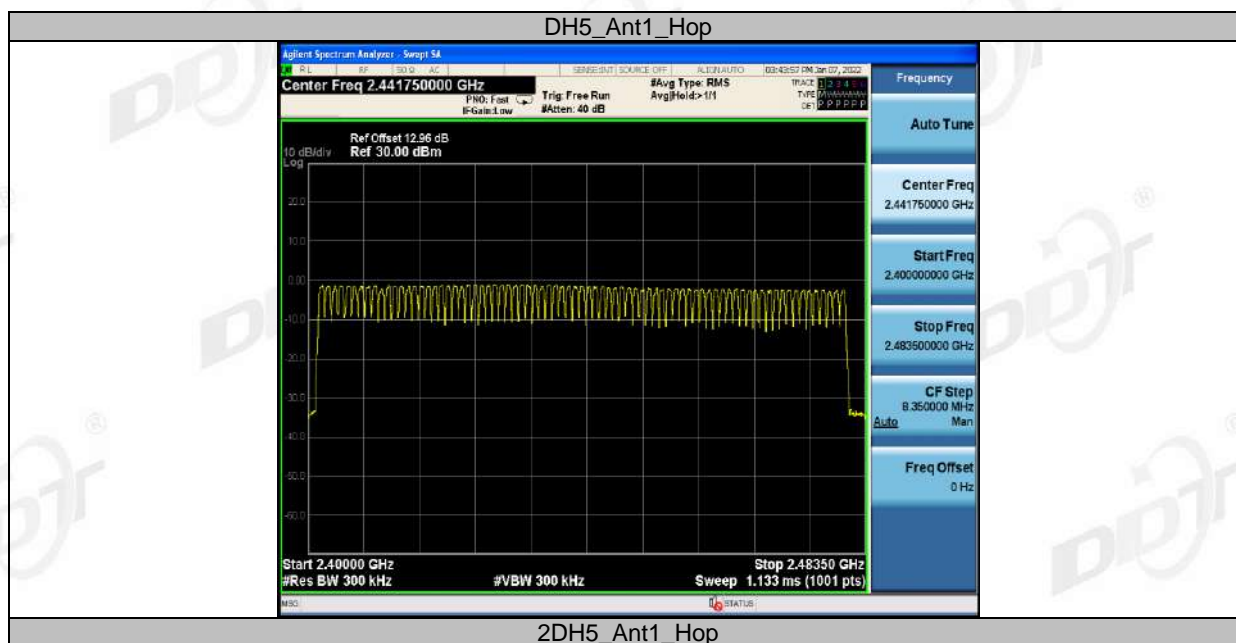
DH5_Ant1_Hop

Agilent Spectrum Analyzer - Swept SA

RL RF 50 Ω AC SENSE:INT SOURCE OFF ALIGN AUTO 03:43:57 PM Jan 07, 2022

Center Freq 2.441750000 GHz

PNO: Fast IFGain:Low Trig: Free Run #Atten: 40 dB #Avg Type: RMS Avg|Hold:>1/1

TRACE 1 2 3 4 5 6 TYPE DET P P P P P P

Ref Offset 12.96 dB
10 dB/div Ref 30.00 dBm
Log

20.0
10.0
0.00
-10.0
-20.0
-30.0
-40.0
-50.0
-60.0

Start 2.40000 GHz
#Res BW 300 kHz #VBW 300 kHz
Stop 2.48350 GHz
Sweep 1.133 ms (1001 pts)

MSG STATUS

Frequency

Auto Tune

Center Freq
2.441750000 GHz

Start Freq
2.400000000 GHz

Stop Freq
2.483500000 GHz

CF Step
8.350000 MHz
Auto Man

Freq Offset
0 Hz

2DH5_Ant1_Hop